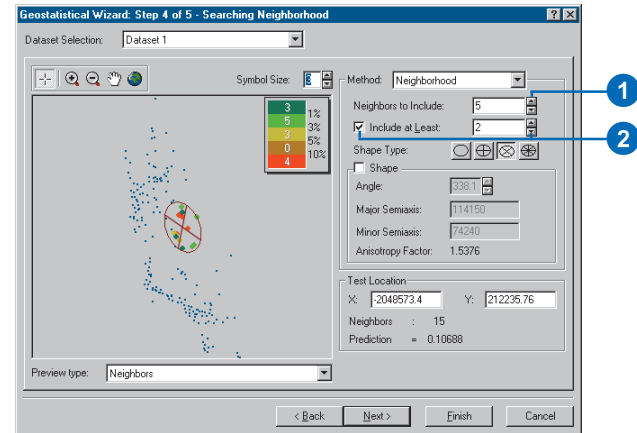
Geostatistical Wizard: Step 4 of 5 - Searching Neighborhood

Dataset Selection: Dataset 1

Symbol Size: 3

| 3 | 1% |
|---|---|
| 5 | 3% |
| 3 | 5% |
| 0 | 10% |
| 4 | |

Method: Neighborhood

Neighbors to Include: 5

Include at Least: 2

Shape Type:

Shape

Angle: 338.1

Major Semiaxis: 114150

Minor Semiaxis: 74240

Anisotropy Factor: 1.5376

Test Location

X: -2048573.4 Y: 212235.76

Neighbors : 15

Prediction = 0.10688

Preview type: Neighbors

< Back Next > Finish Cancel

1

2